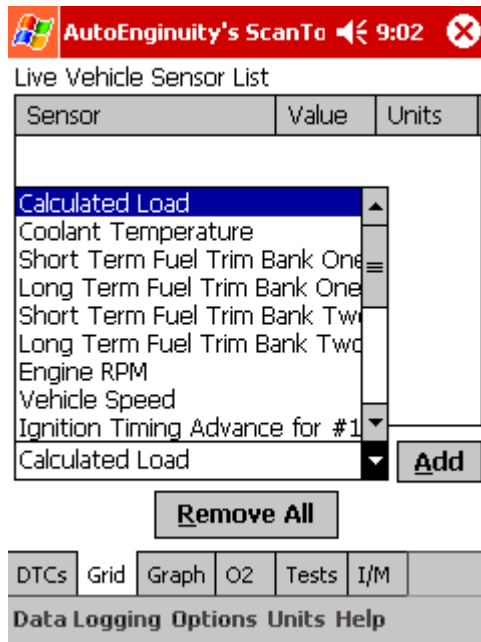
AutoEnginuity's ScanTo 9:02

Live Vehicle Sensor List

| Sensor | Value | Units |
|---|---|---|

Calculated Load
Coolant Temperature
Short Term Fuel Trim Bank One
Long Term Fuel Trim Bank One
Short Term Fuel Trim Bank Two
Long Term Fuel Trim Bank Two
Engine RPM
Vehicle Speed
Ignition Timing Advance for #1

Calculated Load

Add

Remove All

DTCs Grid Graph O2 Tests I/M

Data Logging Options Units Help